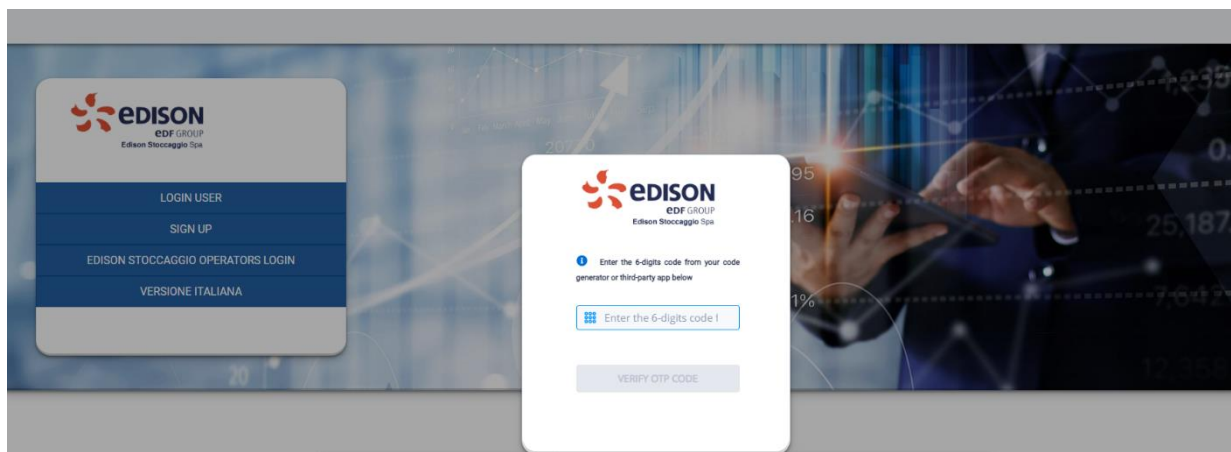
EDISON
eDF GROUP
Edison Stoccaggio Spa

LOGIN USER
SIGN UP
EDISON STOCCAGGIO OPERATORS LOGIN
VERSIONE ITALIANA

EDISON
eDF GROUP
Edison Stoccaggio Spa

Enter the 6-digits code from your code generator or third-party app below

Enter the 6-digits code I

VERIFY OTP CODE